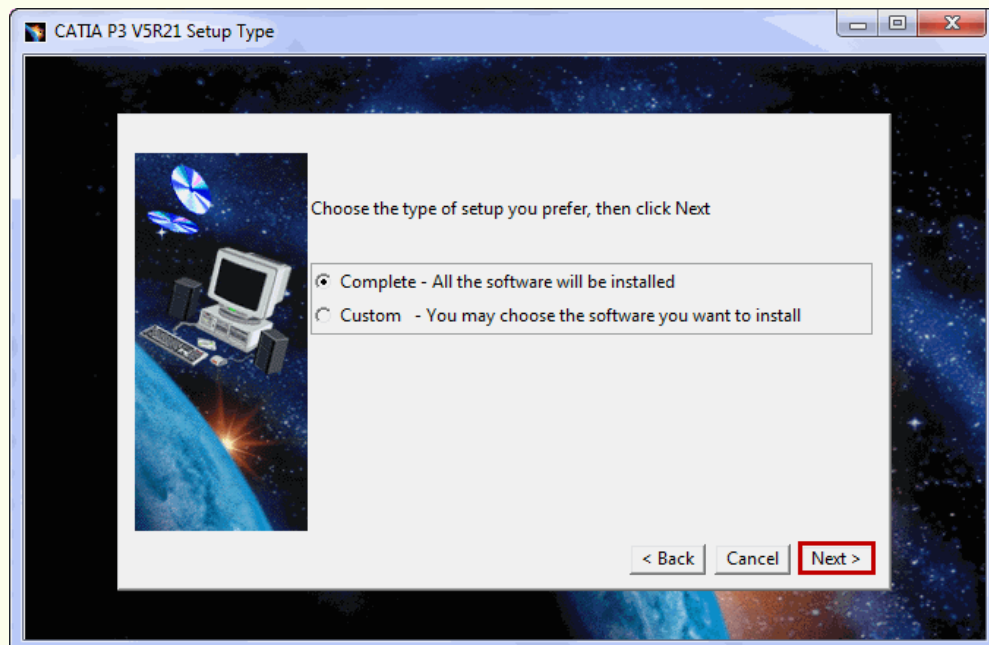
CATIA P3 V5R21 Setup Type

Choose the type of setup you prefer, then click Next

Complete - All the software will be installed

Custom - You may choose the software you want to install

< Back

Cancel

Next >